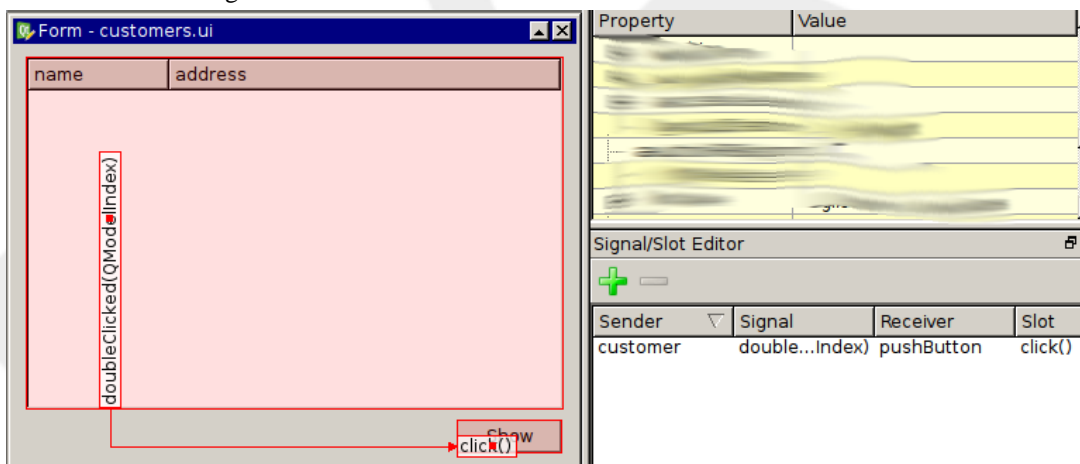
Form - customers.ui

| name | address |
|---|---|

doubleClicked(QModelIndex)

Show

click()

| Property | Value |
|---|---|
| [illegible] | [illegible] |

Signal/Slot Editor

| Sender | Signal | Receiver | Slot |
|---|---|---|---|
| customer | double...Index) | pushButton | click() |